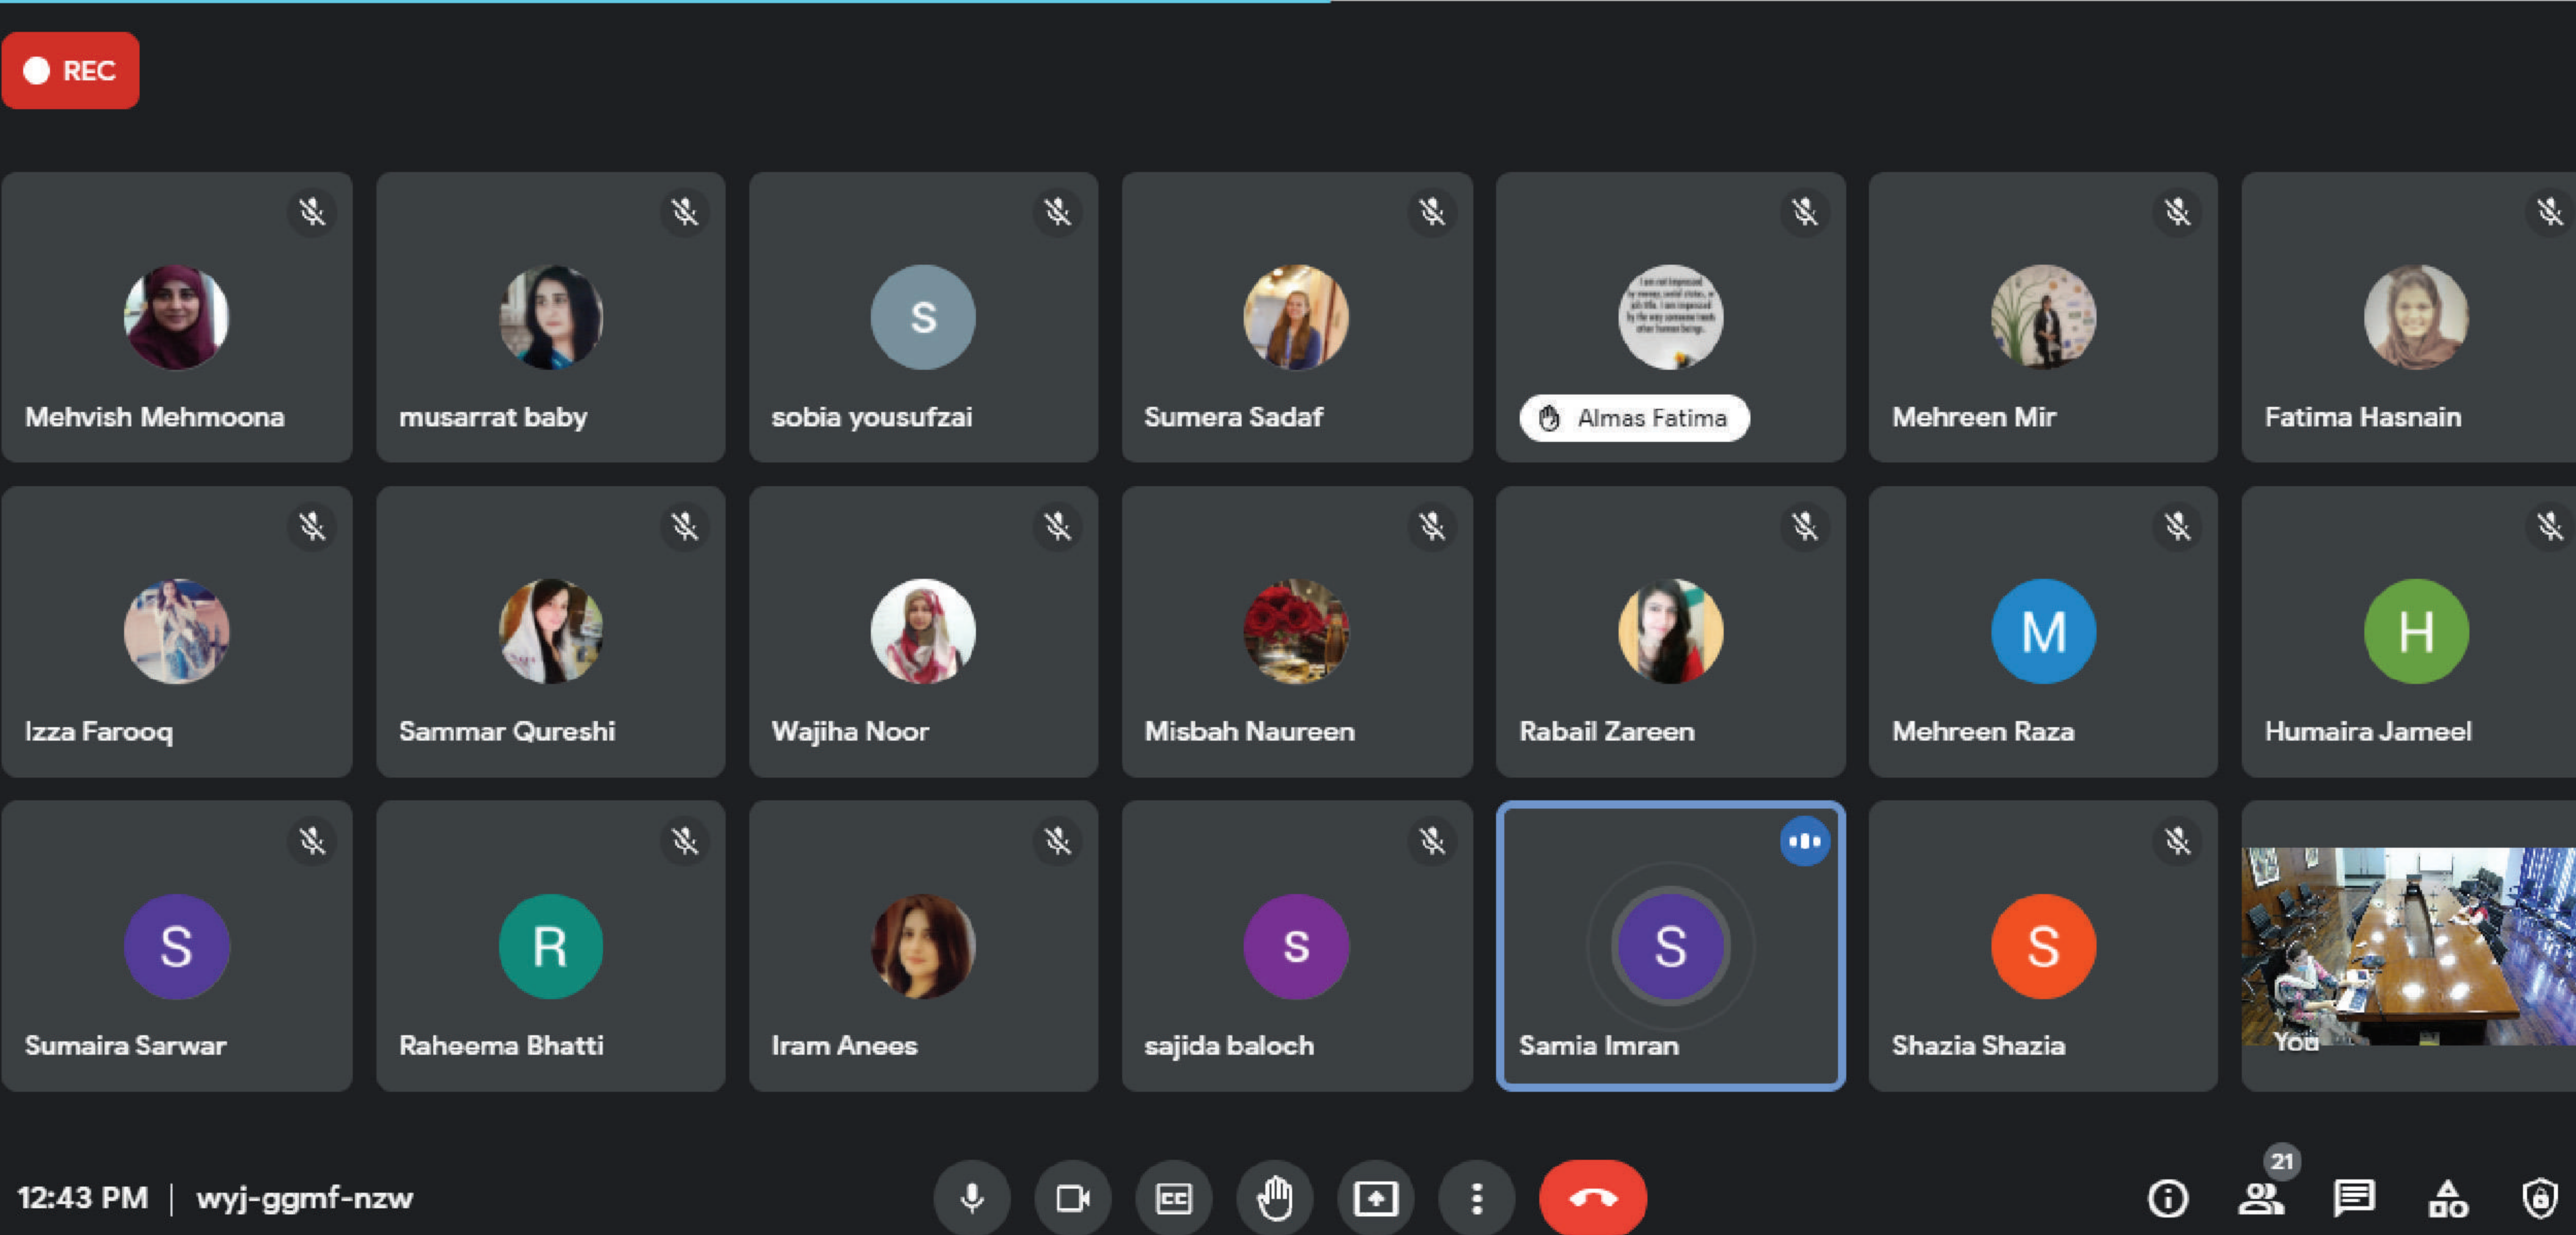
REC

S

Mehvish Mehmoona

musarrat baby

sobia yousufzai

Sumera Sadaf

Almas Fatima

Mehreen Mir

Fatima Hasnain

M

H

Izza Farooq

Sammar Qureshi

Wajiha Noor

Misbah Naureen

Rabail Zareen

Mehreen Raza

Humaira Jameel

S

R

S

S

S

Sumaira Sarwar

Raheema Bhatti

Iram Anees

sajida baloch

Samia Imran

Shazia Shazia

You

12:43 PM | wyj-ggmf-nzw

21